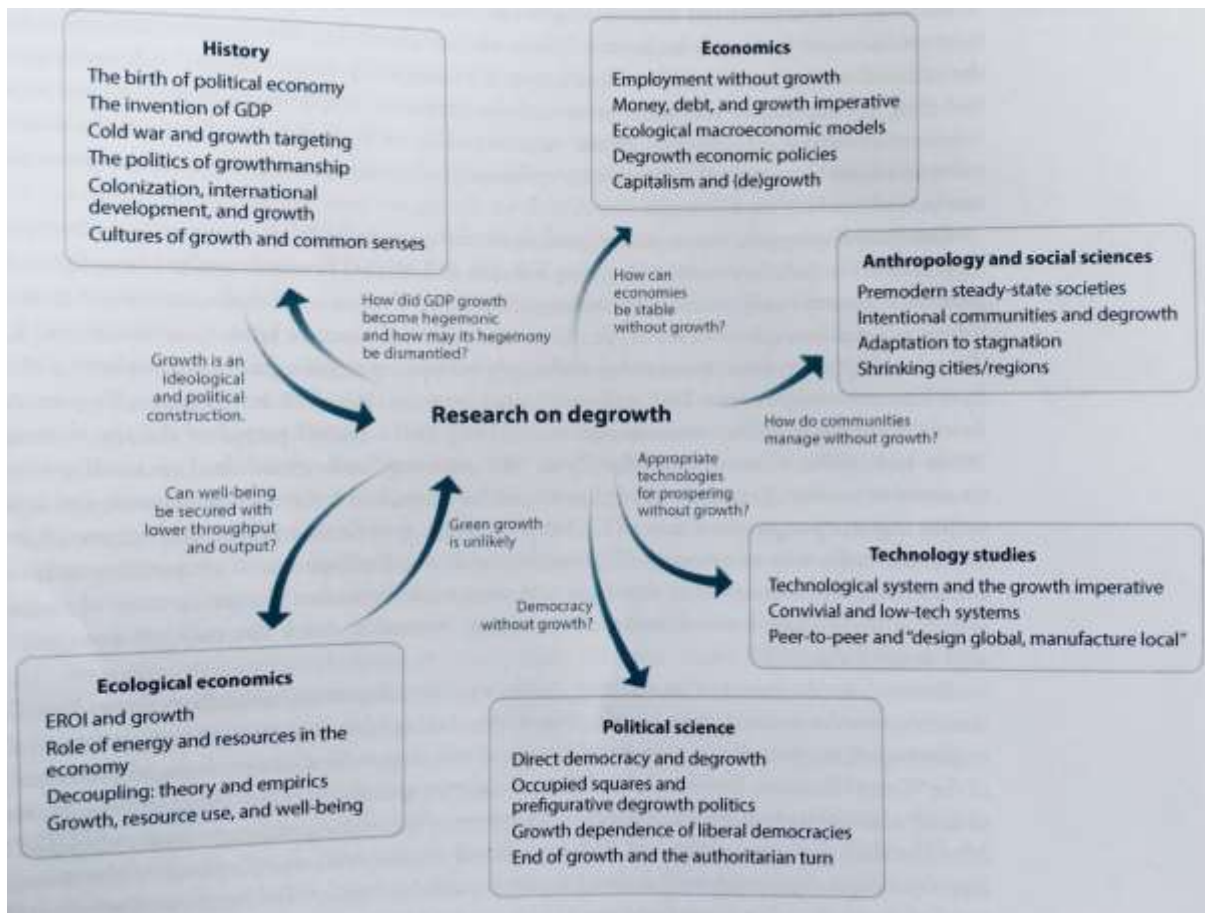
History
The birth of political economy
The invention of GDP
Cold war and growth targeting
The politics of growthmanship
Colonization, international development, and growth
Cultures of growth and common senses

Economics
Employment without growth
Money, debt, and growth imperative
Ecological macroeconomic models
Degrowth economic policies
Capitalism and (de)growth

Anthropology and social sciences
Premodern steady-state societies
Intentional communities and degrowth
Adaptation to stagnation
Shrinking cities/regions

How did GDP growth become hegemonic and how may its hegemony be dismantled?

How can economies be stable without growth?

Growth is an ideological and political construction.

Research on degrowth

How do communities manage without growth?

Appropriate technologies for prospering without growth?

Can well-being be secured with lower throughput and output?

Green growth is unlikely

Democracy without growth?

Technology studies
Technological system and the growth imperative
Convivial and low-tech systems
Peer-to-peer and "design global, manufacture local"

Ecological economics
EROI and growth
Role of energy and resources in the economy
Decoupling: theory and empirics
Growth, resource use, and well-being

Political science
Direct democracy and degrowth
Occupied squares and prefigurative degrowth politics
Growth dependence of liberal democracies
End of growth and the authoritarian turn